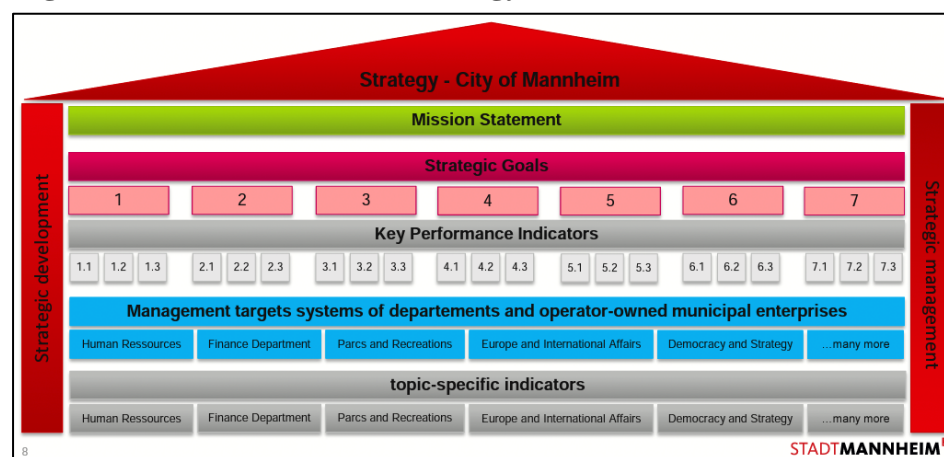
Strategy - City of Mannheim

Mission Statement

Strategic Goals

1 2 3 4 5 6 7

Key Performance Indicators

1.1 1.2 1.3 2.1 2.2 2.3 3.1 3.2 3.3 4.1 4.2 4.3 5.1 5.2 5.3 6.1 6.2 6.3 7.1 7.2 7.3

Management targets systems of departements and operator-owned municipal enterprises

Human Ressources | Finance Department | Parcs and Recreations | Europe and International Affairs | Democracy and Strategy | ...many more

topic-specific indicators

Human Ressources | Finance Department | Parcs and Recreations | Europe and International Affairs | Democracy and Strategy | ...many more

Strategic development

Strategic management

8

STADTMANNHEIM